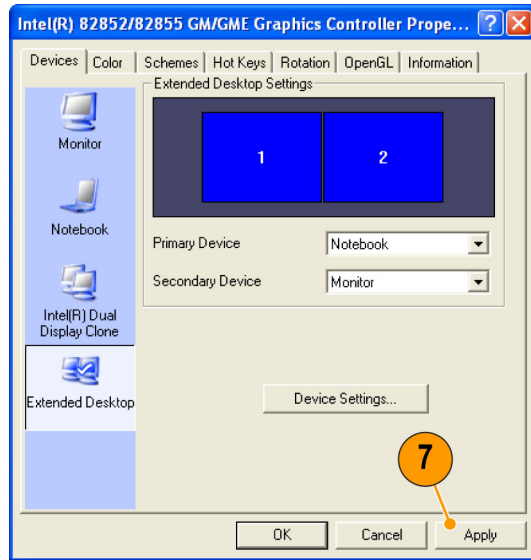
Intel(R) 82852/82855 GM/GME Graphics Controller Prope... ? X

Devices | Color | Schemes | Hot Keys | Rotation | OpenGL | Information

Monitor

Notebook

Intel(R) Dual Display Clone

Extended Desktop

Extended Desktop Settings

1

2

Primary Device Notebook

Secondary Device Monitor

Device Settings...

7

OK Cancel Apply